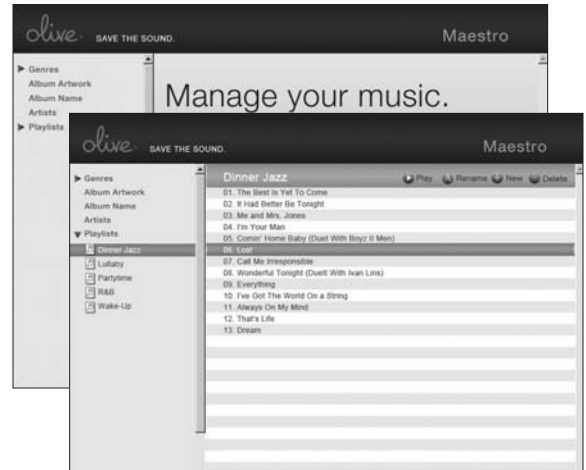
olive. SAVE THE SOUND.

Maestro

Genres
Album Artwork
Album Name
Artists
Playlists

Manage your music.

olive. SAVE THE SOUND.

Maestro

Genres
Album Artwork
Album Name
Artists
Playlists
Dinner Jazz
Lullaby
Partytime
R&B
Wake-Up

Dinner Jazz

Play Rename New Delete

01. The Best Is Yet To Come
02. It Had Better Be Tonight
03. Me and Mrs. Jones
04. I'm Your Man
05. Comin' Home Baby (Duet With Boyz II Men)
06. Lost
07. Call Me Irresponsible
08. Wonderful Tonight (Duet With Ivan Lins)
09. Everything
10. I've Got The World On a String
11. Always On My Mind
12. That's Life
13. Dream